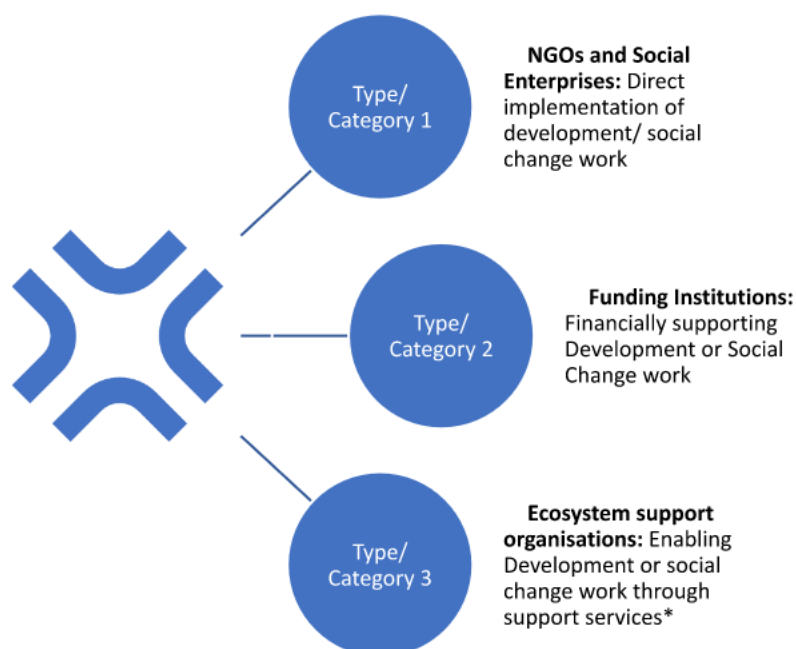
Type/ Category 1

**NGOs and Social Enterprises:** Direct implementation of development/ social change work

Type/ Category 2

**Funding Institutions:** Financially supporting Development or Social Change work

Type/ Category 3

**Ecosystem support organisations:** Enabling Development or social change work through support services*